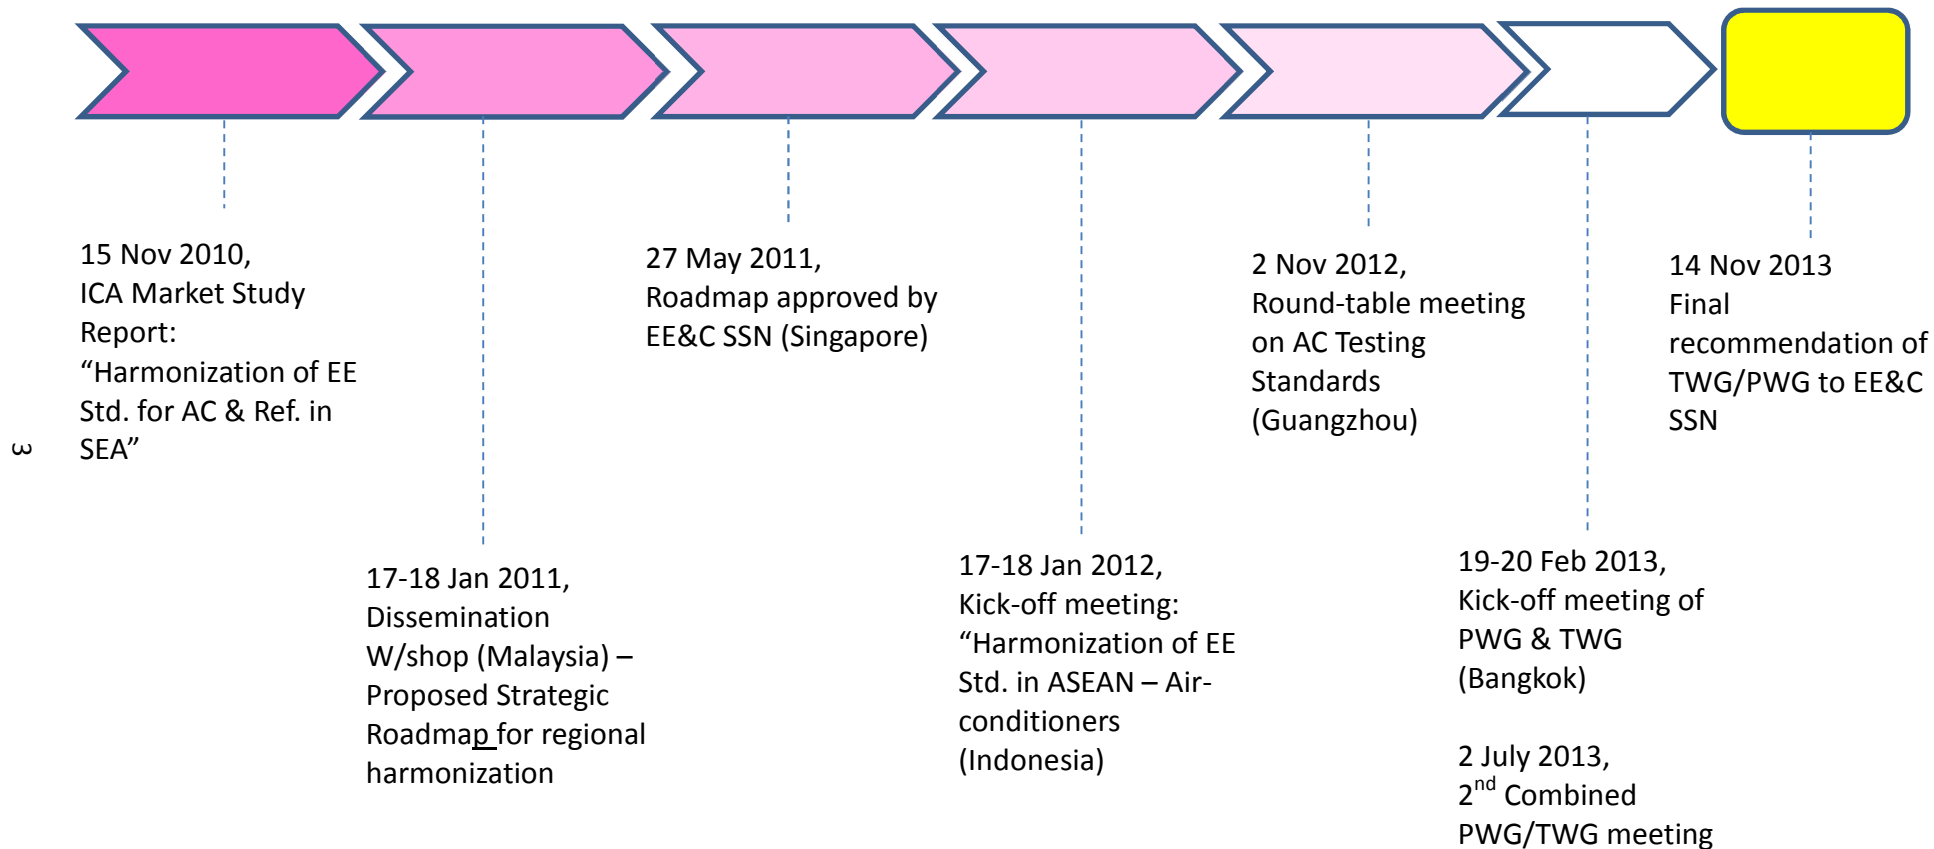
15 Nov 2010, ICA Market Study Report: “Harmonization of EE Std. for AC & Ref. in SEA”

3

17-18 Jan 2011, Dissemination W/shop (Malaysia) – Proposed Strategic Roadmap for regional harmonization

27 May 2011, Roadmap approved by EE&C SSN (Singapore)

17-18 Jan 2012, Kick-off meeting: “Harmonization of EE Std. in ASEAN – Air-conditioners (Indonesia)

2 Nov 2012, Round-table meeting on AC Testing Standards (Guangzhou)

19-20 Feb 2013, Kick-off meeting of PWG & TWG (Bangkok)

2 July 2013, 2$^{nd}$ Combined PWG/TWG meeting

14 Nov 2013 Final recommendation of TWG/PWG to EE&C SSN